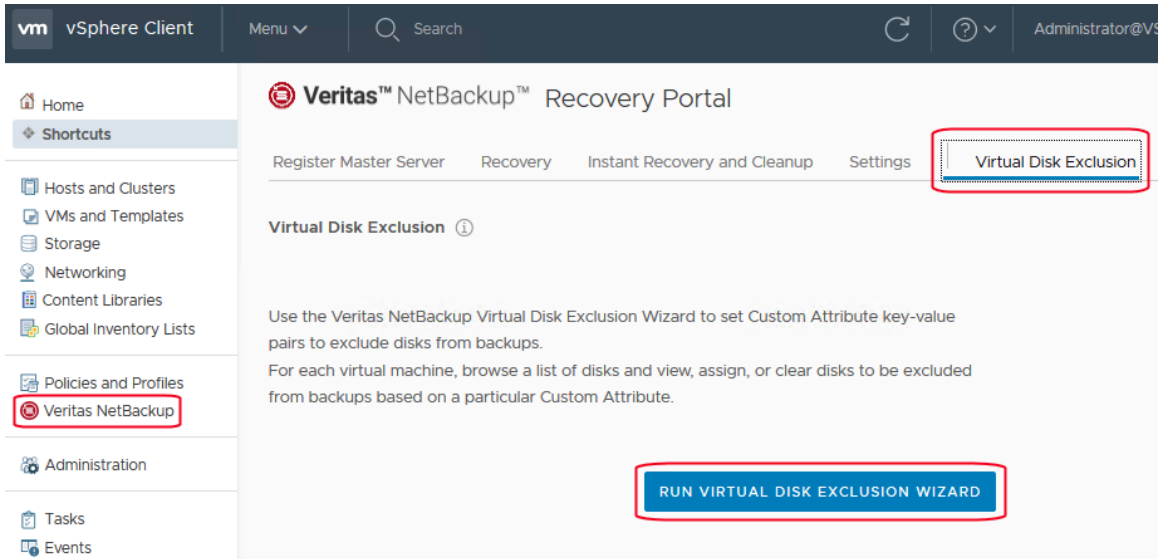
vm vSphere Client Menu Search Administrator@VS

Home
Shortcuts
Hosts and Clusters
VMs and Templates
Storage
Networking
Content Libraries
Global Inventory Lists
Policies and Profiles
Veritas NetBackup
Administration
Tasks
Events

Veritas™ NetBackup™ Recovery Portal

Register Master Server Recovery Instant Recovery and Cleanup Settings Virtual Disk Exclusion

Virtual Disk Exclusion

Use the Veritas NetBackup Virtual Disk Exclusion Wizard to set Custom Attribute key-value pairs to exclude disks from backups.
For each virtual machine, browse a list of disks and view, assign, or clear disks to be excluded from backups based on a particular Custom Attribute.

RUN VIRTUAL DISK EXCLUSION WIZARD